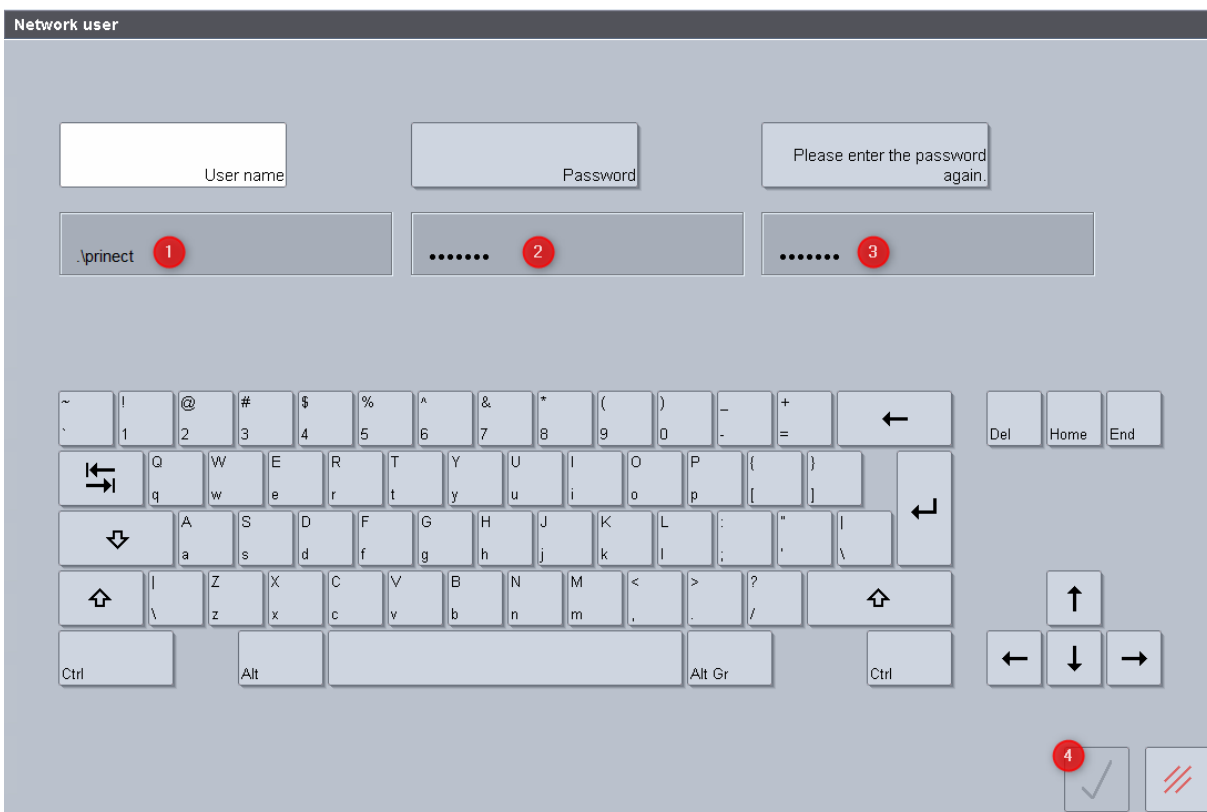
Network user

User name

Password

Please enter the password again.

.\prinect 1

••••••• 2

••••••• 3

~
`

!
1

@
2

#
3

$
4

%
5

^
6

&
7

*
8

(
9

)
0

_
-

+
=

Q
q

W
w

E
e

R
r

T
t

Y
y

U
u

I
i

O
o

P
p

{
[

}
]

A
a

S
s

D
d

F
f

G
g

H
h

J
j

K
k

L
l

:
;

"
'

|
\

|
\

Z
z

X
x

C
c

V
v

B
b

N
n

M
m

<
,

>
.

?
/

Ctrl

Alt

Alt Gr

Ctrl

Del

Home

End

4